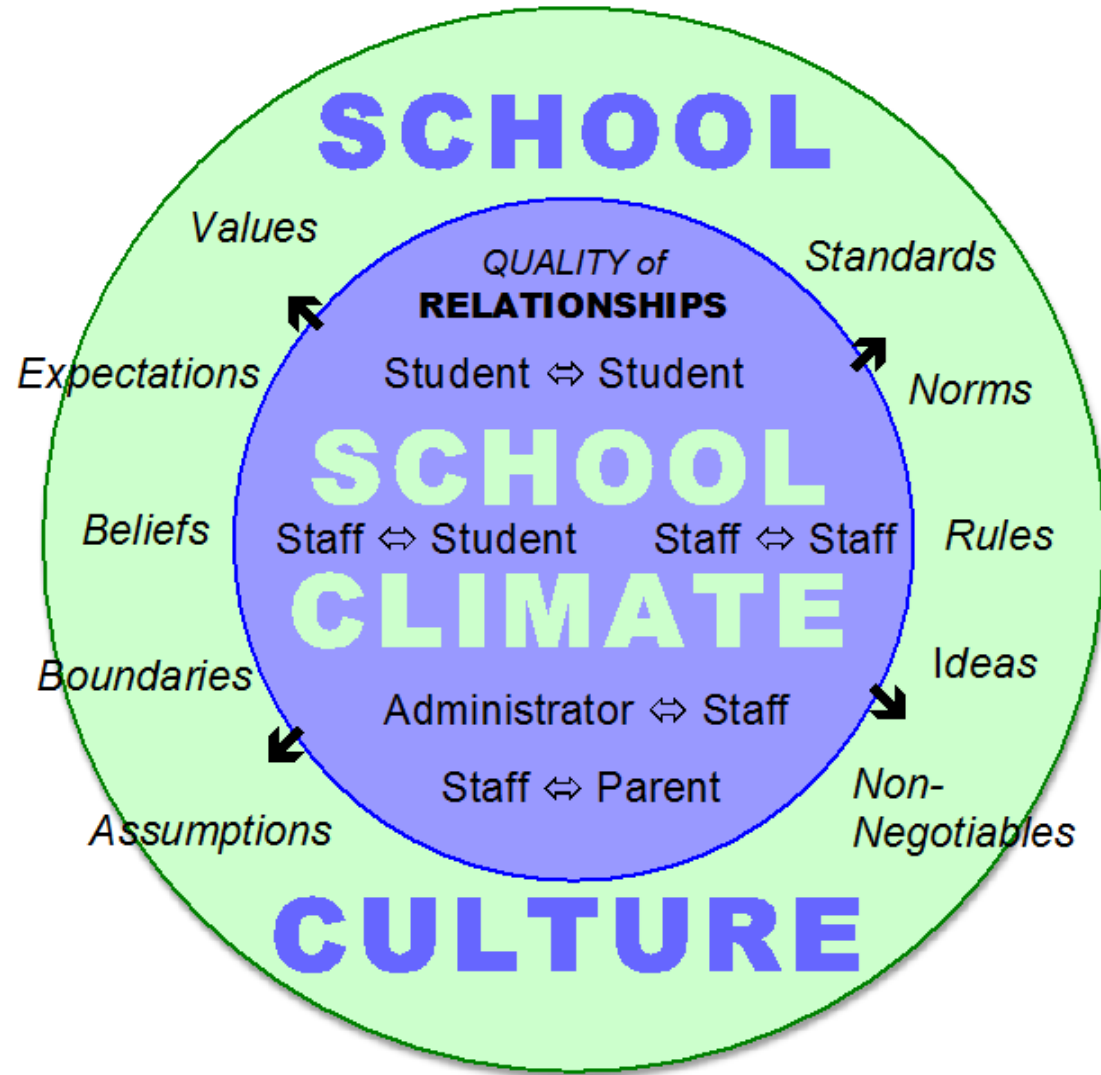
SCHOOL

Values

QUALITY of
RELATIONSHIPS

Standards

Expectations

Student ⇔ Student

Norms

SCHOOL

Beliefs

Staff ⇔ Student

Staff ⇔ Staff

Rules

CLIMATE

Boundaries

Ideas

Administrator ⇔ Staff

Staff ⇔ Parent

Non-Negotiables

Assumptions

CULTURE